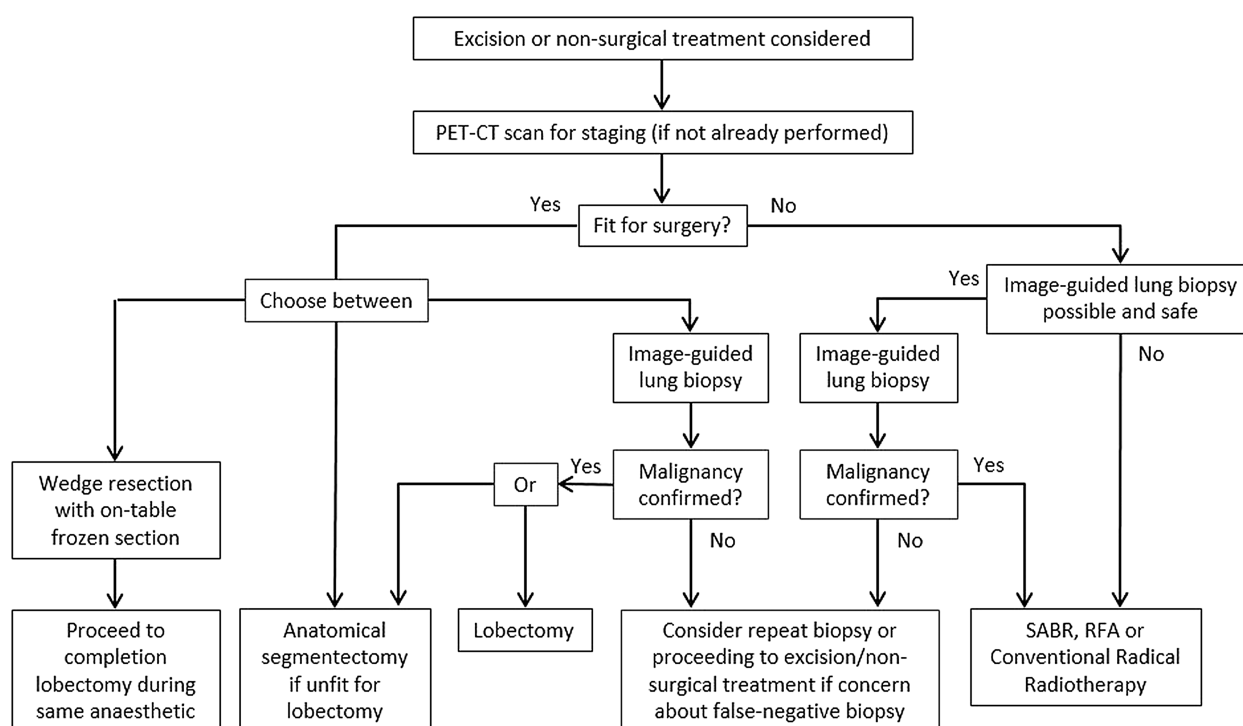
Excision or non-surgical treatment considered

PET-CT scan for staging (if not already performed)

Yes

Fit for surgery?

No

Choose between

Yes

Image-guided lung biopsy possible and safe

No

Image-guided lung biopsy

Image-guided lung biopsy

Wedge resection with on-table frozen section

Yes

Or

Malignancy confirmed?

No

Malignancy confirmed?

Yes

No

Proceed to completion lobectomy during same anaesthetic

Anatomical segmentectomy if unfit for lobectomy

Lobectomy

Consider repeat biopsy or proceeding to excision/non-surgical treatment if concern about false-negative biopsy

SABR, RFA or Conventional Radical Radiotherapy